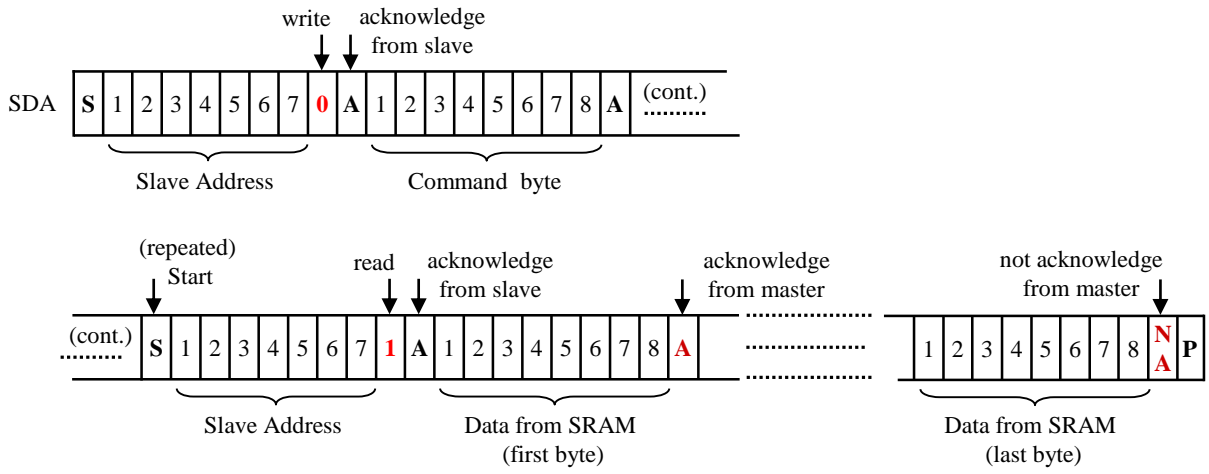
write
acknowledge
from slave

SDA

| S | 1 | 2 | 3 | 4 | 5 | 6 | 7 | 0 | A | 1 | 2 | 3 | 4 | 5 | 6 | 7 | 8 | A | (cont.) .......... |
|---|---|---|---|---|---|---|---|---|---|---|---|---|---|---|---|---|---|---|---|

Slave Address
Command byte

(repeated)
Start
read
acknowledge
from slave
acknowledge
from master
not acknowledge
from master

| (cont.) .......... | S | 1 | 2 | 3 | 4 | 5 | 6 | 7 | 1 | A | 1 | 2 | 3 | 4 | 5 | 6 | 7 | 8 | A |
|---|---|---|---|---|---|---|---|---|---|---|---|---|---|---|---|---|---|---|---|

..........
..........
..........

| 1 | 2 | 3 | 4 | 5 | 6 | 7 | 8 | NA | P |
|---|---|---|---|---|---|---|---|---|---|

Slave Address
Data from SRAM
(first byte)
Data from SRAM
(last byte)